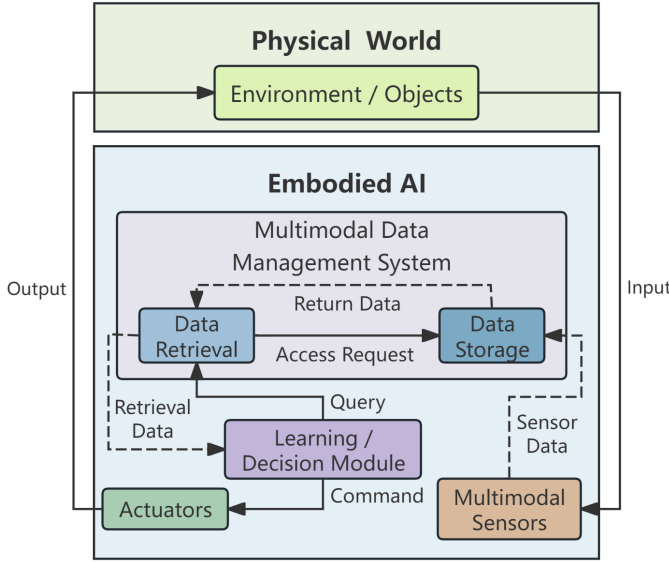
Physical World

Environment / Objects

Embodied AI

Multimodal Data Management System

Return Data

Data Retrieval

Access Request

Data Storage

Output

Input

Retrieval Data

Query

Learning / Decision Module

Sensor Data

Command

Actuators

Multimodal Sensors